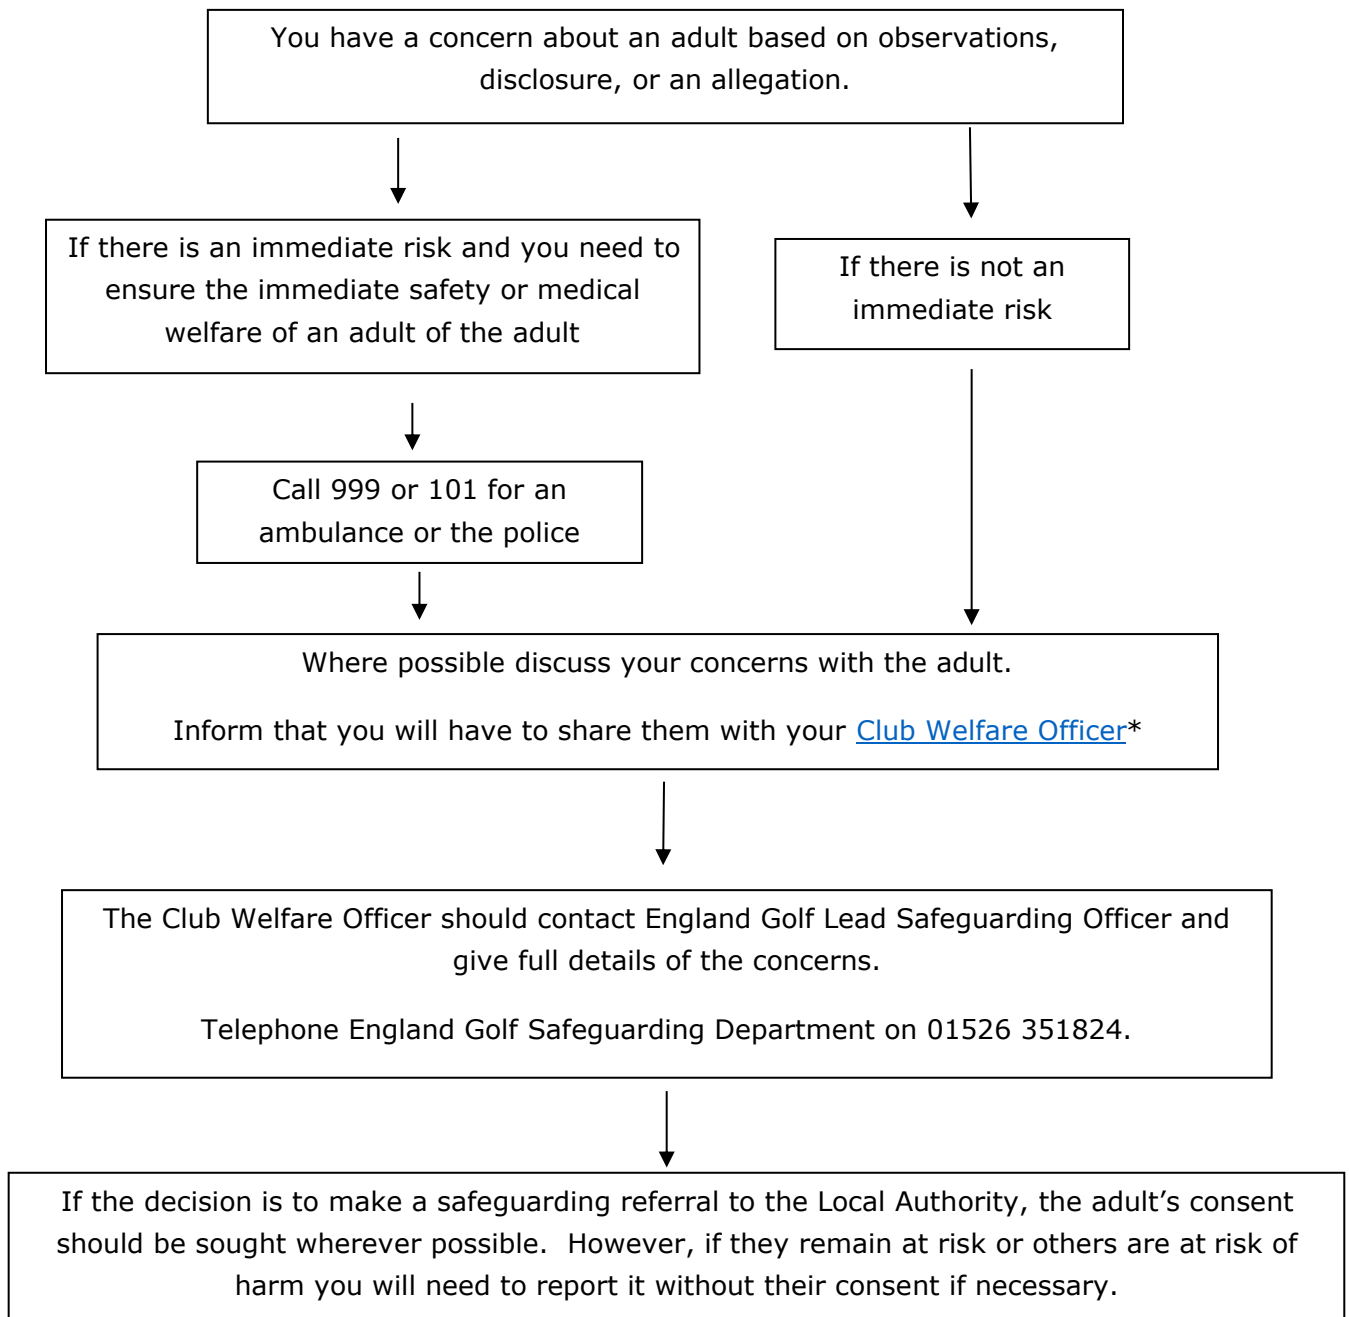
You have a concern about an adult based on observations, disclosure, or an allegation.

If there is an immediate risk and you need to ensure the immediate safety or medical welfare of an adult of the adult

If there is not an immediate risk

Call 999 or 101 for an ambulance or the police

Where possible discuss your concerns with the adult.

Inform that you will have to share them with your Club Welfare Officer*

The Club Welfare Officer should contact England Golf Lead Safeguarding Officer and give full details of the concerns.

Telephone England Golf Safeguarding Department on 01526 351824.

If the decision is to make a safeguarding referral to the Local Authority, the adult's consent should be sought wherever possible. However, if they remain at risk or others are at risk of harm you will need to report it without their consent if necessary.